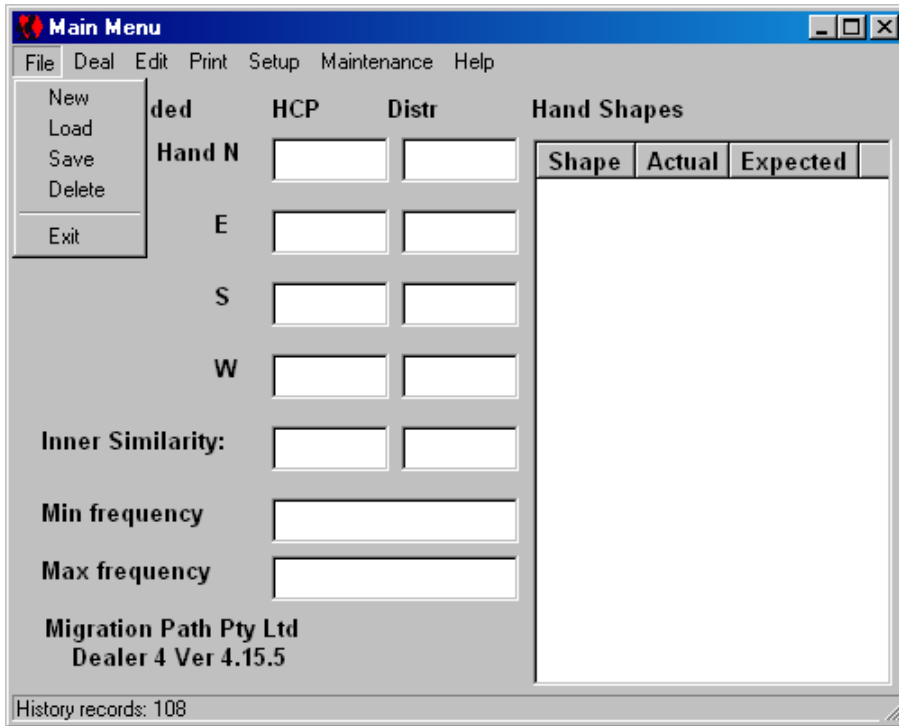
Main Menu

File Deal Edit Print Setup Maintenance Help

New
Load
Save
Delete
Exit

ded HCP Distr Hand Shapes

Hand N

E

S

W

| Shape | Actual | Expected |
|---|---|---|

Inner Similarity:

Min frequency

Max frequency

Migration Path Pty Ltd
Dealer 4 Ver 4.15.5

History records: 108